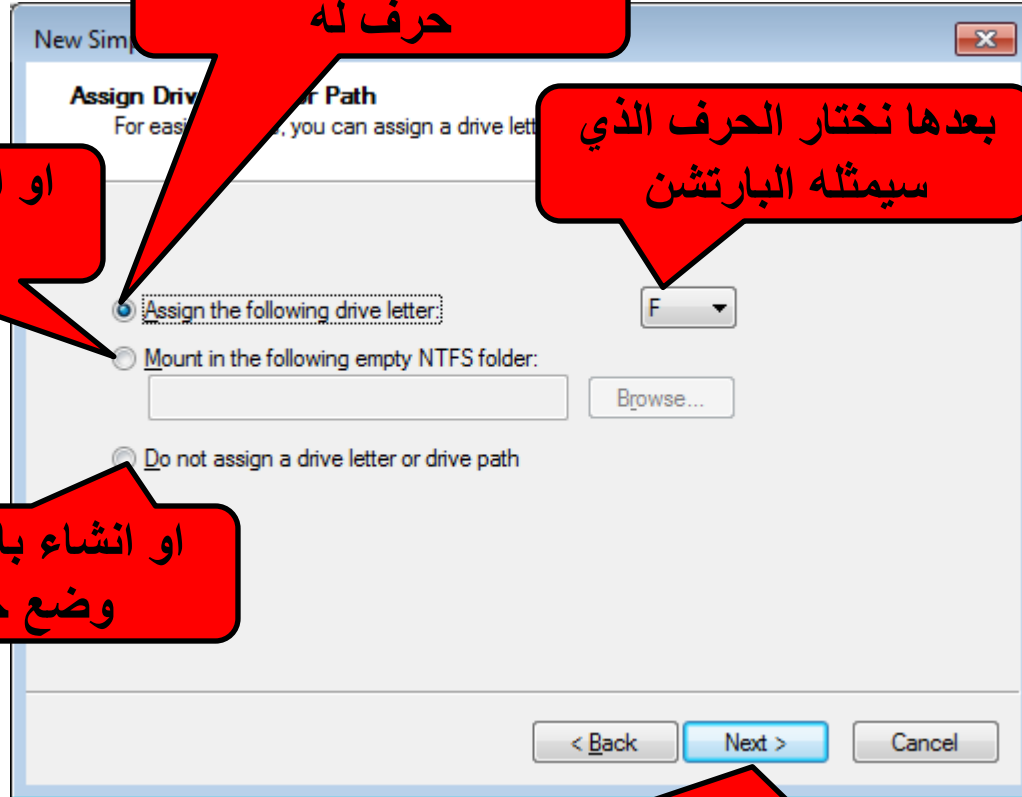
New Sim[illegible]

حرف له

Assign Driv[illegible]r Path

For eas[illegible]r, you can assign a drive lett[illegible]

بعدها نختار الحرف الذي سيمثله البارتشن

او ا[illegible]

Assign the following drive letter:

F

Mount in the following empty NTFS folder:

Browse...

Do not assign a drive letter or drive path

او انشاء با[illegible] وضع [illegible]

< Back

Next >

Cancel